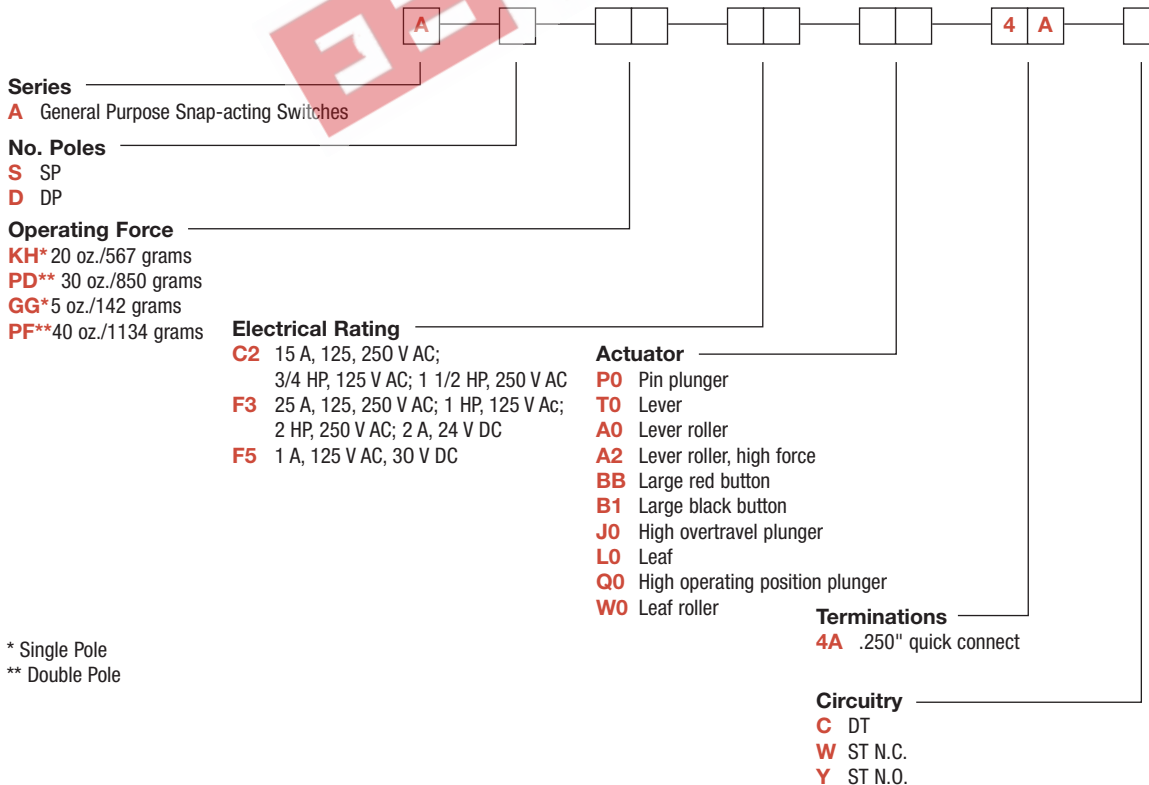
A 4 A

Series
A General Purpose Snap-acting Switches

No. Poles
S SP
D DP

Operating Force
KH* 20 oz./567 grams
PD** 30 oz./850 grams
GG* 5 oz./142 grams
PF** 40 oz./1134 grams

Electrical Rating
C2 15 A, 125, 250 V AC; 3/4 HP, 125 V AC; 1 1/2 HP, 250 V AC
F3 25 A, 125, 250 V AC; 1 HP, 125 V Ac; 2 HP, 250 V AC; 2 A, 24 V DC
F5 1 A, 125 V AC, 30 V DC

Actuator
P0 Pin plunger
T0 Lever
A0 Lever roller
A2 Lever roller, high force
BB Large red button
B1 Large black button
J0 High overtravel plunger
L0 Leaf
Q0 High operating position plunger
W0 Leaf roller

Terminations
4A .250" quick connect

Circuitry
C DT
W ST N.C.
Y ST N.O.

* Single Pole
** Double Pole